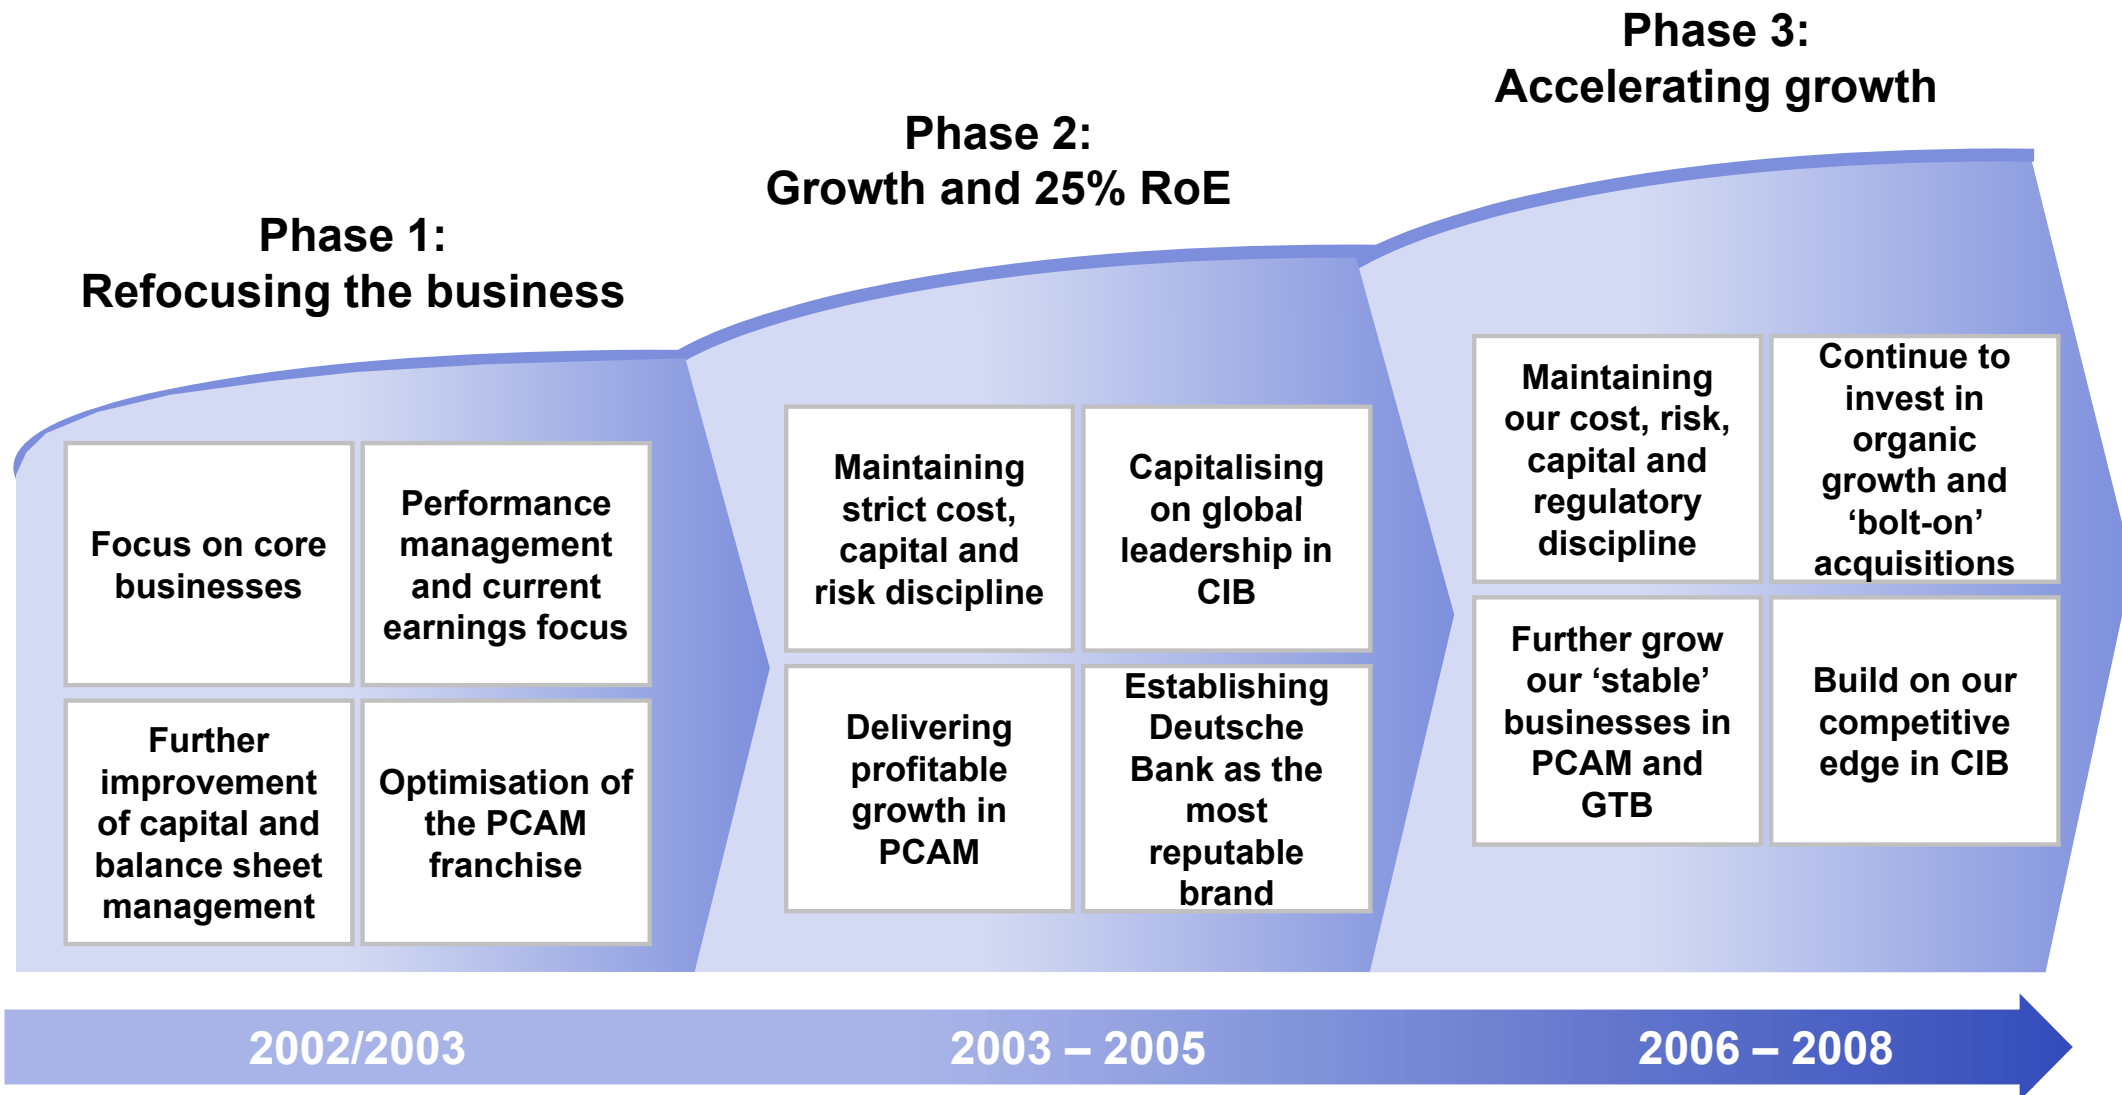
Phase 1:
Refocusing the business

Focus on core businesses

Performance management and current earnings focus

Further improvement of capital and balance sheet management

Optimisation of the PCAM franchise

Phase 2:
Growth and 25% RoE

Maintaining strict cost, capital and risk discipline

Capitalising on global leadership in CIB

Delivering profitable growth in PCAM

Establishing Deutsche Bank as the most reputable brand

Phase 3:
Accelerating growth

Maintaining our cost, risk, capital and regulatory discipline

Continue to invest in organic growth and ‘bolt-on’ acquisitions

Further grow our ‘stable’ businesses in PCAM and GTB

Build on our competitive edge in CIB

2002/2003

2003 – 2005

2006 – 2008